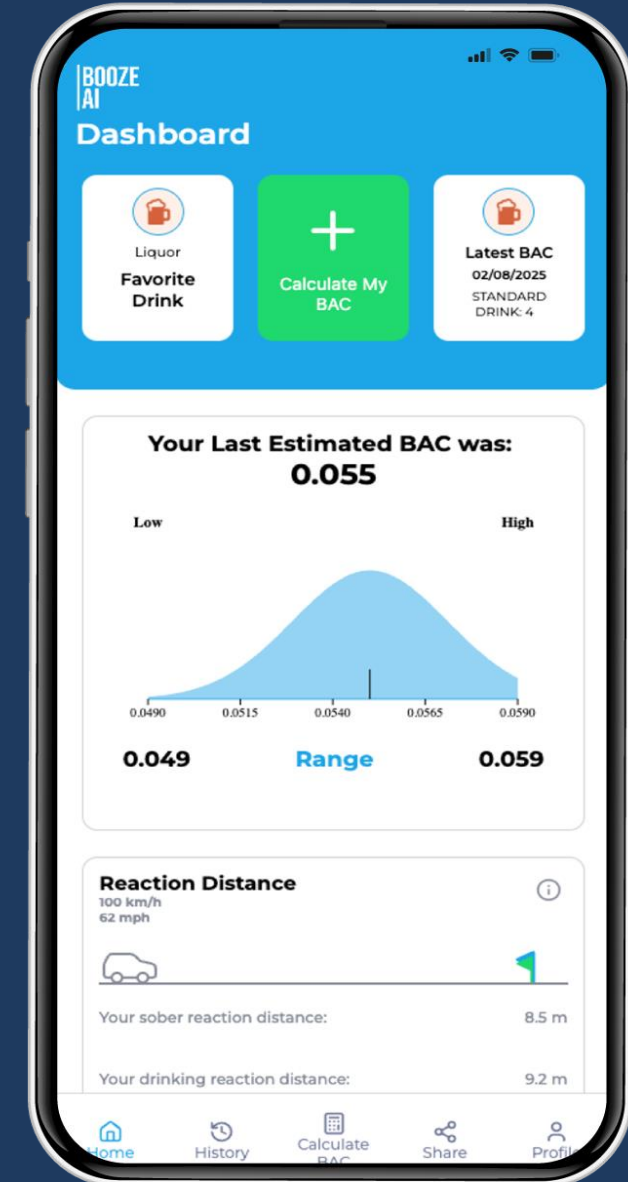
BOOZE
AI
Dashboard

Liquor
Favorite Drink

+
Calculate My BAC

Latest BAC
02/08/2025
STANDARD DRINK: 4

Your Last Estimated BAC was:
0.055

Low
High

0.0490
0.0515
0.0540
0.0565
0.0590

0.049
Range
0.059

Reaction Distance
100 km/h
62 mph

Your sober reaction distance:
8.5 m

Your drinking reaction distance:
9.2 m

Home
History
Calculate BAC
Share
Profile